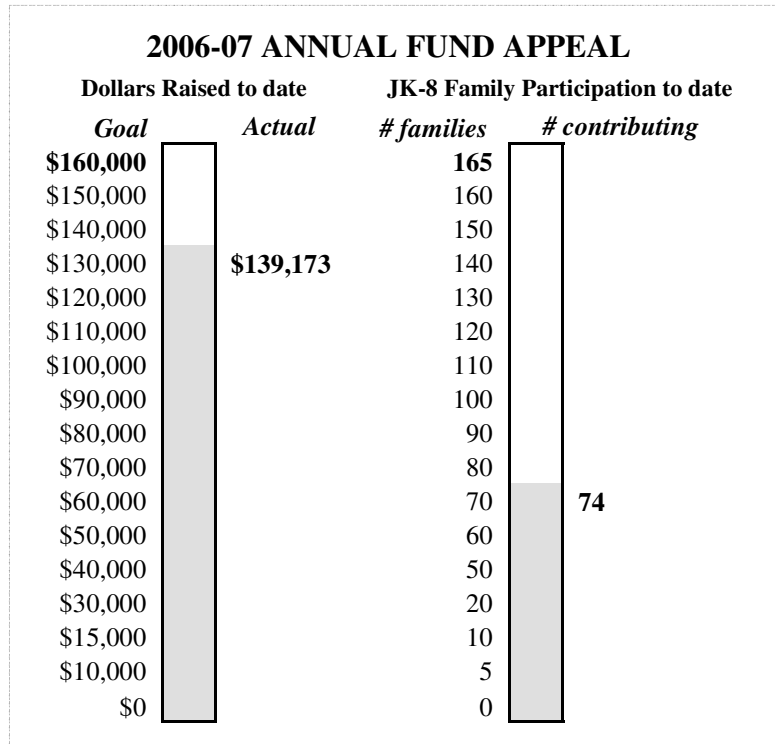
2006-07 ANNUAL FUND APPEAL

Dollars Raised to date

JK-8 Family Participation to date

| Goal | Actual | # families | # contributing |
|---|---|---|---|
| \$160,000 | | 165 | |
| \$150,000 | | 160 | |
| \$140,000 | | 150 | |
| \$130,000 | \$139,173 | 140 | |
| \$120,000 | | 130 | |
| \$110,000 | | 120 | |
| \$100,000 | | 110 | |
| \$90,000 | | 100 | |
| \$80,000 | | 90 | |
| \$70,000 | | 80 | |
| \$60,000 | | 70 | 74 |
| \$50,000 | | 60 | |
| \$40,000 | | 50 | |
| \$30,000 | | 20 | |
| \$15,000 | | 10 | |
| \$10,000 | | 5 | |
| \$0 | | 0 | |